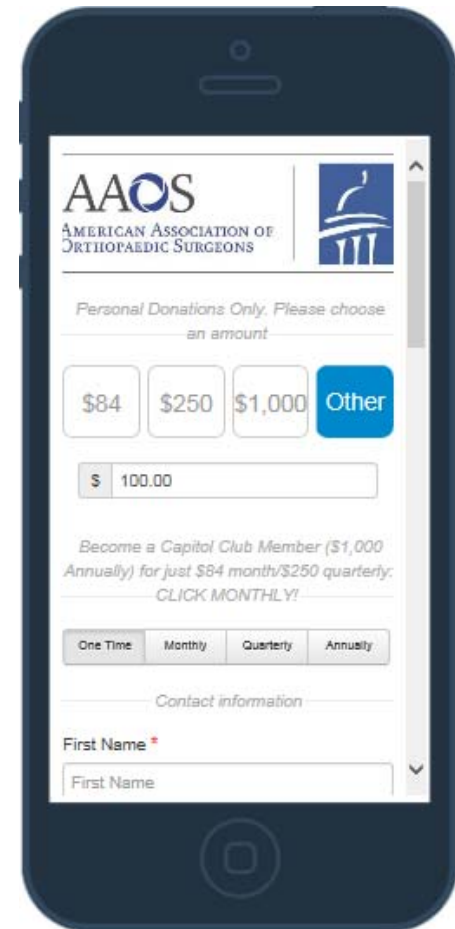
AAOS
AMERICAN ASSOCIATION OF ORTHOPAEDIC SURGEONS

Personal Donations Only. Please choose an amount

$84
$250
$1,000
Other

$ 100.00

Become a Capitol Club Member ($1,000 Annually) for just $84 month/$250 quarterly: CLICK MONTHLY!

One Time
Monthly
Quarterly
Annually

Contact information

First Name *
First Name